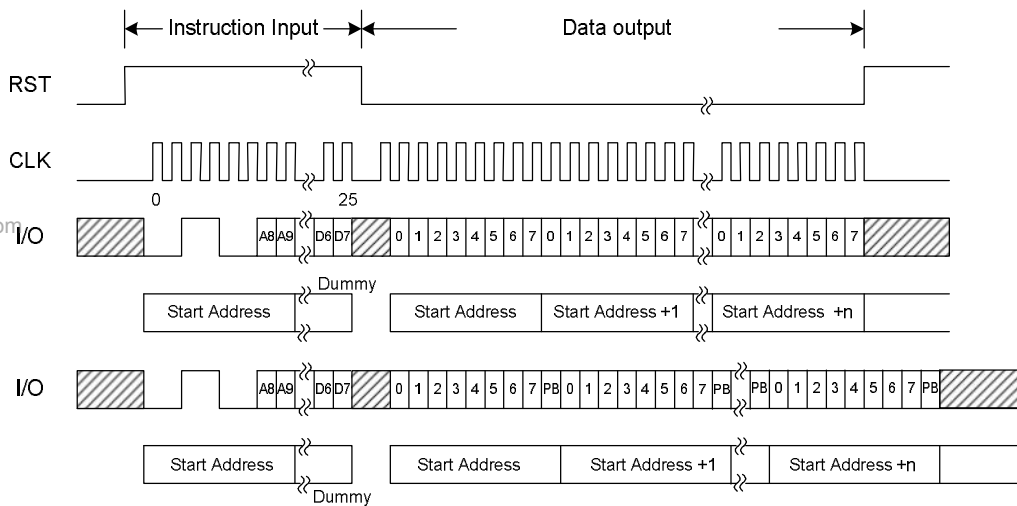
Instruction Input
Data output

RST

CLK

0

25

I/O

A8 A9 D6 D7 0 1 2 3 4 5 6 7 0 1 2 3 4 5 6 7 0 1 2 3 4 5 6 7

Dummy

Start Address
Start Address
Start Address +1
Start Address +n

I/O

A8 A9 D6 D7 0 1 2 3 4 5 6 7 PB 0 1 2 3 4 5 6 7 PB PB 0 1 2 3 4 5 6 7 PB

Start Address
Start Address
Start Address +1
Start Address +n

Dummy